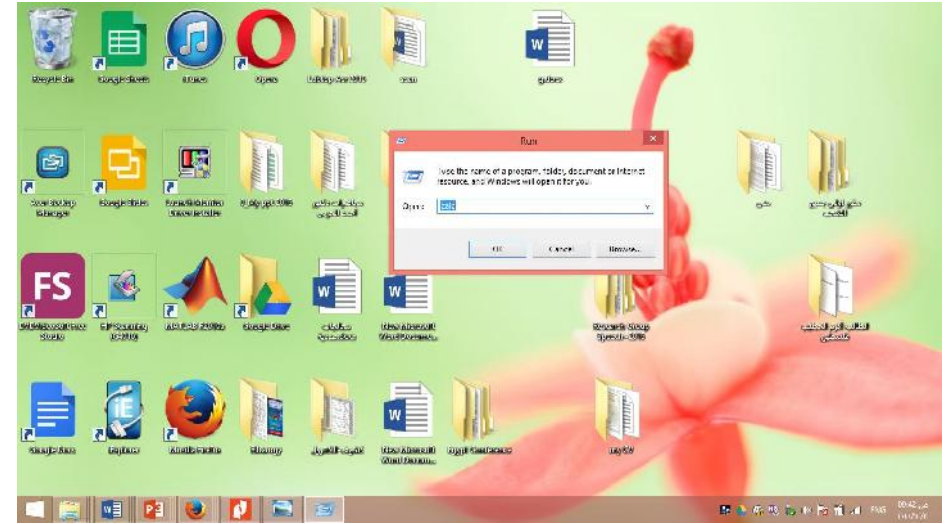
Recycle Bin
Google Sheets
iTunes
Opera
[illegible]
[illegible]
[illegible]

Run
Type the name of a program, folder, document or Internet resource, and Windows will open it for you.
Open: calc
OK
Cancel
Browse...

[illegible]
Google Slides
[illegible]
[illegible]
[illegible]
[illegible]
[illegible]

FS
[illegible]
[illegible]
MATLAB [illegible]
Google Drive
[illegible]
New Microsoft Word Docume...
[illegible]
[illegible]

Google Docs
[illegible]
Mozilla Firefox
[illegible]
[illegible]
New Microsoft Word Docum...
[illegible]
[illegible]

ENG
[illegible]